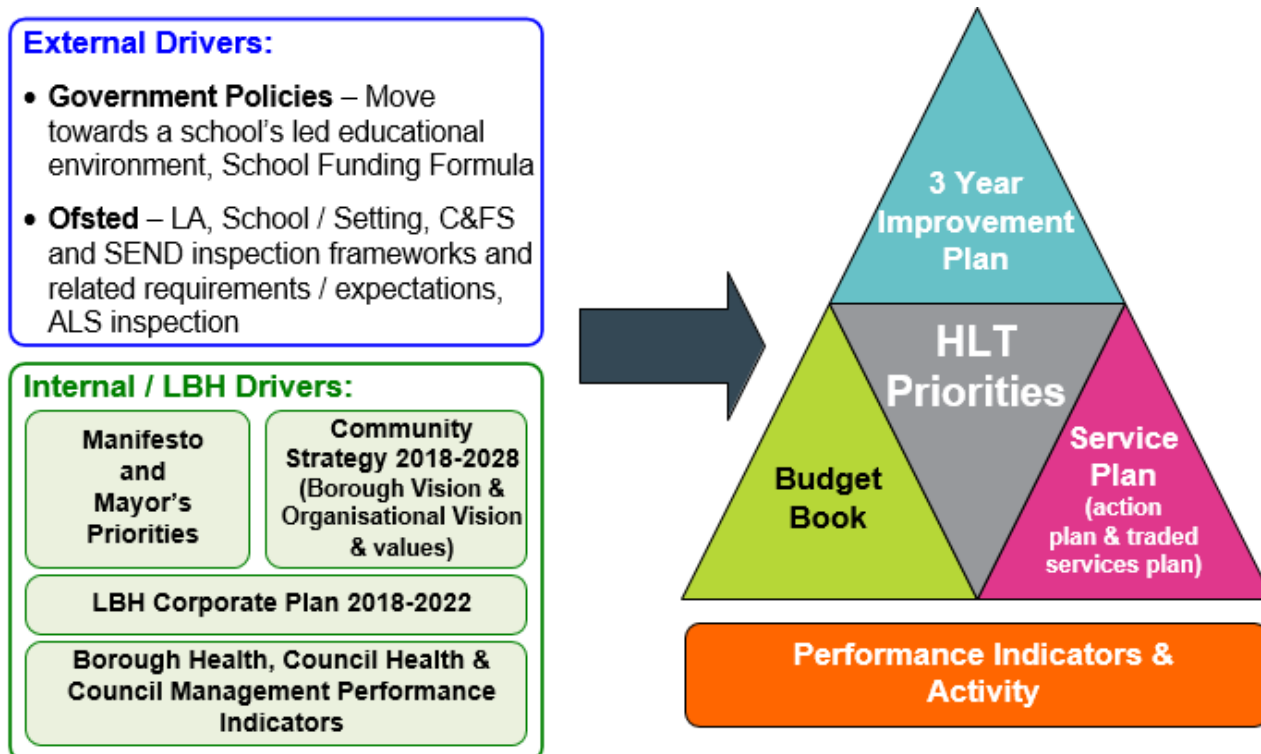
External Drivers:

• **Government Policies** – Move towards a school's led educational environment, School Funding Formula

• **Ofsted** – LA, School / Setting, C&FS and SEND inspection frameworks and related requirements / expectations, ALS inspection

Internal / LBH Drivers:

Manifesto and Mayor's Priorities

Community Strategy 2018-2028 (Borough Vision & Organisational Vision & values)

LBH Corporate Plan 2018-2022

Borough Health, Council Health & Council Management Performance Indicators

3 Year Improvement Plan

HLT Priorities

Budget Book

Service Plan (action plan & traded services plan)

Performance Indicators & Activity